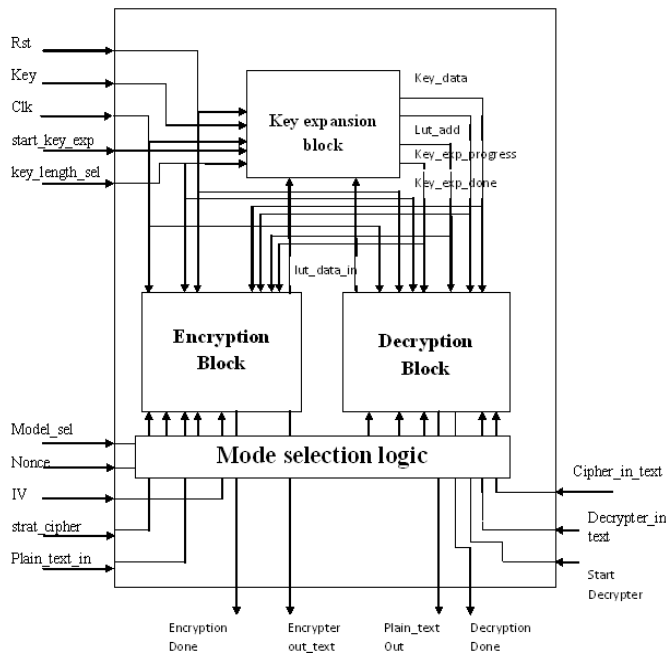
Rst
Key
Clk
start_key_exp
key_length_sel

Key expansion block

Key_data
Lut_add
Key_exp_progress
Key_exp_done

lut_data_in

Encryption Block

Decryption Block

Model_sel
Nonce
IV
strat_cipher
Plain_text_in

Mode selection logic

Cipher_in_text
Decrypter_in text
Start Decrypter

Encryption Done
Encrypter out_text
Plain_text Out
Decryption Done